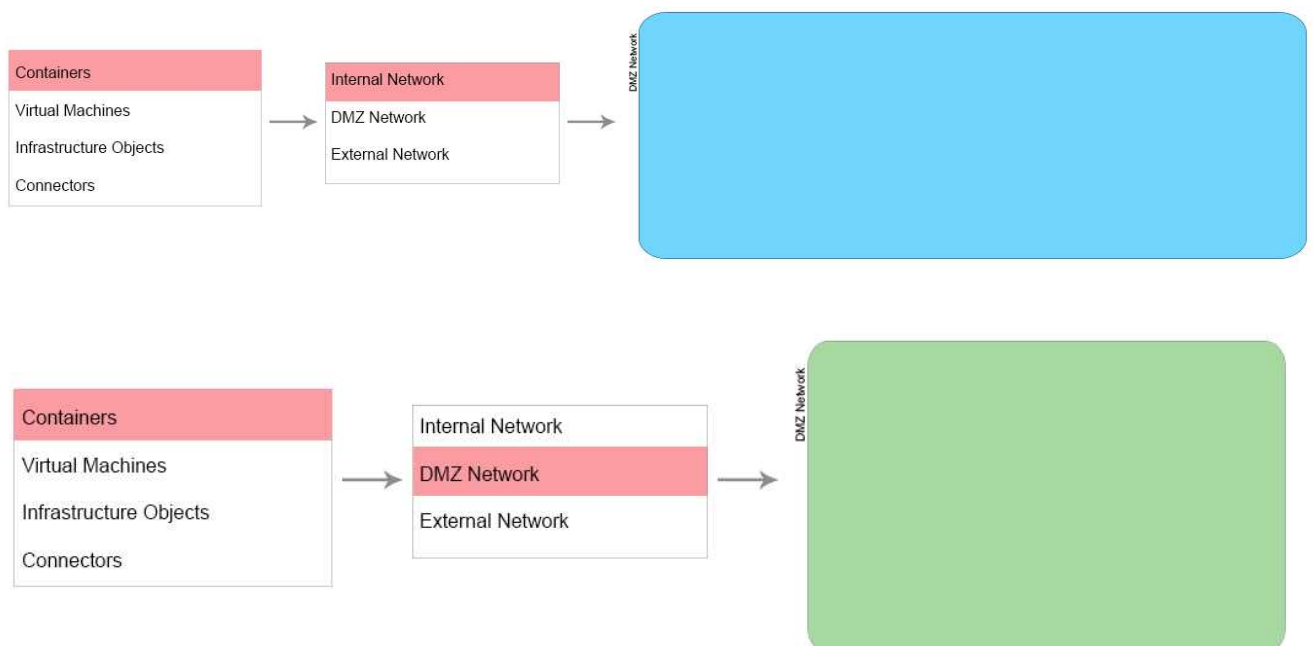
Containers
Virtual Machines
Infrastructure Objects
Connectors

Internal Network
DMZ Network
External Network

DMZ Network

Containers
Virtual Machines
Infrastructure Objects
Connectors

Internal Network
DMZ Network
External Network

DMZ Network